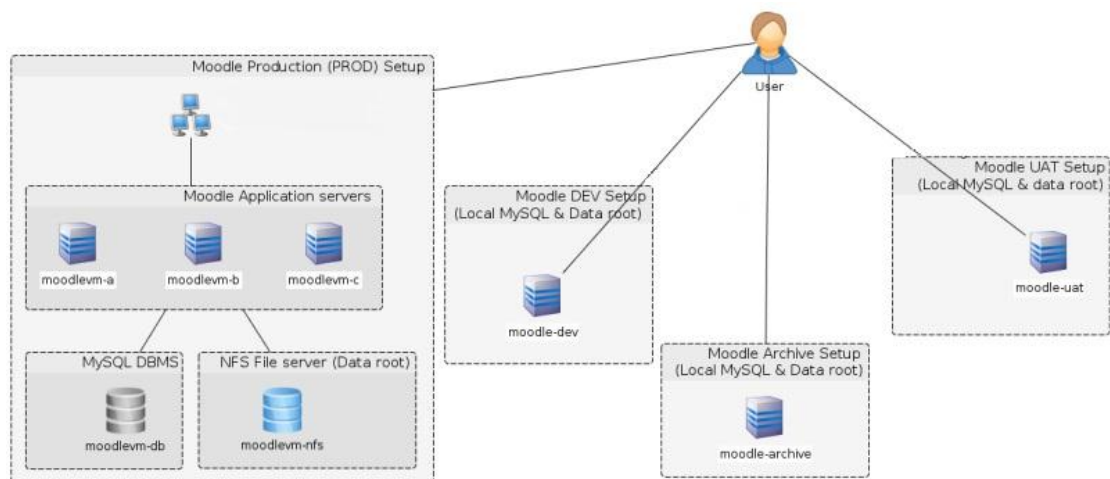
User

Moodle Production (PROD) Setup

Moodle Application servers

moodlevm-a

moodlevm-b

moodlevm-c

MySQL DBMS

moodlevm-db

NFS File server (Data root)

moodlevm-nfs

Moodle DEV Setup
(Local MySQL & Data root)

moodle-dev

Moodle Archive Setup
(Local MySQL & Data root)

moodle-archive

Moodle UAT Setup
(Local MySQL & data root)

moodle-uat